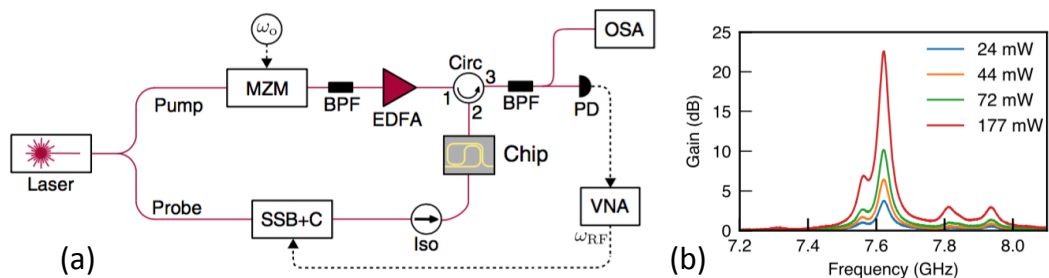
$\omega_0$

OSA

Circ

3

MZM

Pump

BPF

1

2

BPF

PD

EDFA

Laser

Chip

Probe

SSB+C

Iso

VNA

$\omega_{RF}$

(a)

(b)

25

20

15

10

5

0

Gain (dB)

24 mW

44 mW

72 mW

177 mW

7.2

7.4

7.6

7.8

8.0

Frequency (GHz)